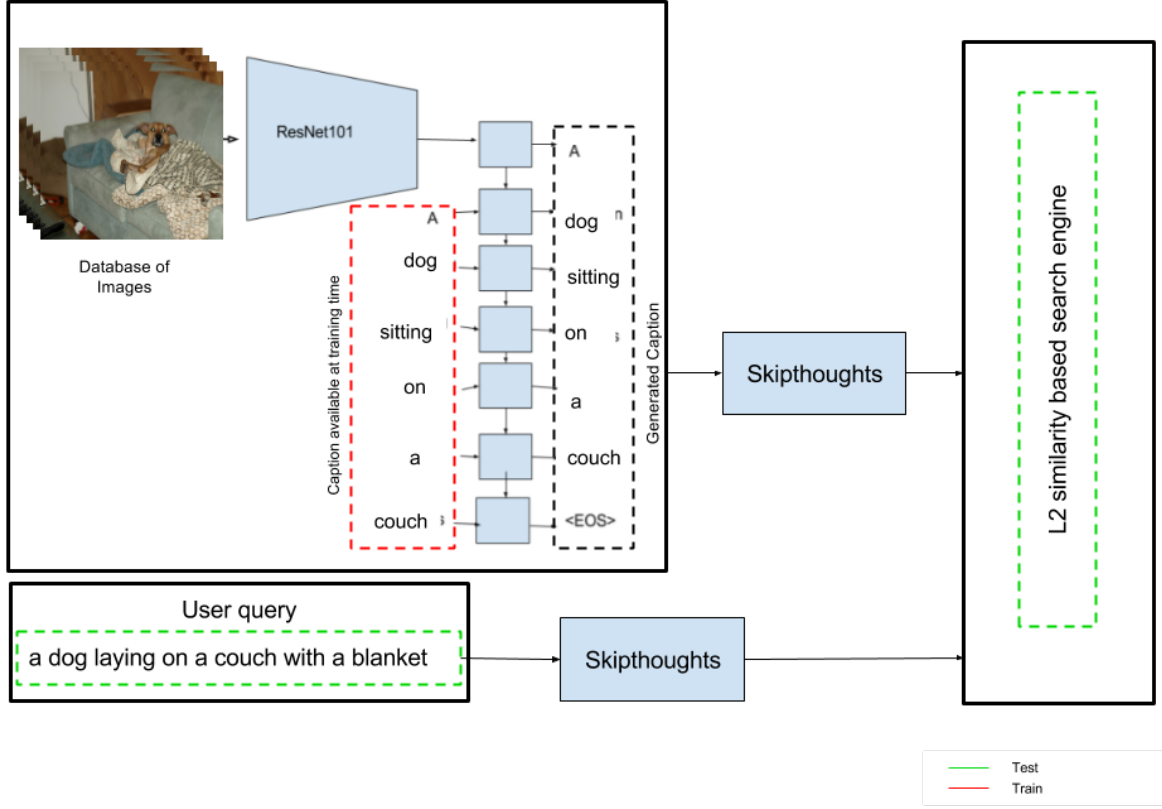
Database of Images

ResNet101

Caption available at training time

A
dog
sitting
on
a
couch

Generated Caption

A
dog
sitting
on
a
couch
<EOS>

Skipthoughts

L2 similarity based search engine

User query

a dog laying on a couch with a blanket

Skipthoughts

Test
Train